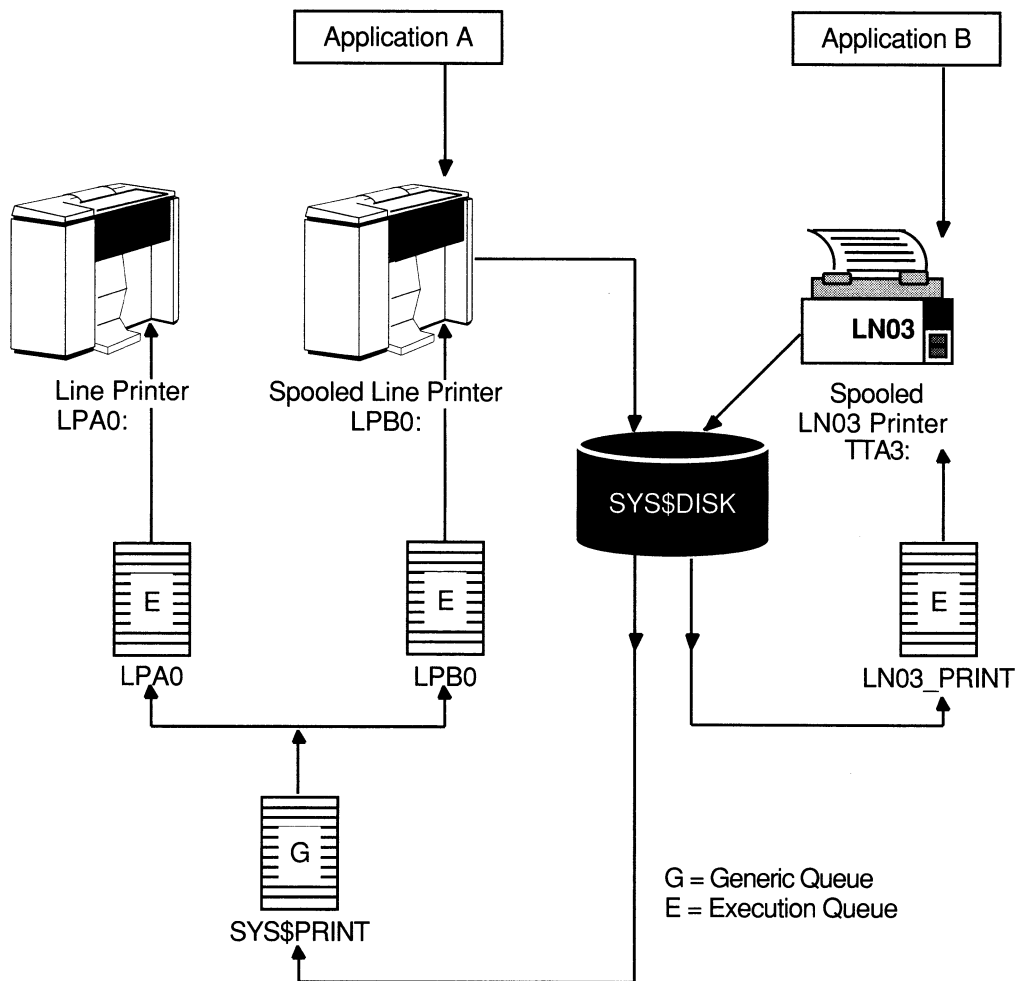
Application A

Application B

LN03

Line Printer
LPA0:

Spooled Line Printer
LPB0:

SYS$DISK

Spooled
LN03 Printer
TTA3:

E

LPA0

E

LPB0

E

LN03_PRINT

G

SYS$PRINT

G = Generic Queue
E = Execution Queue